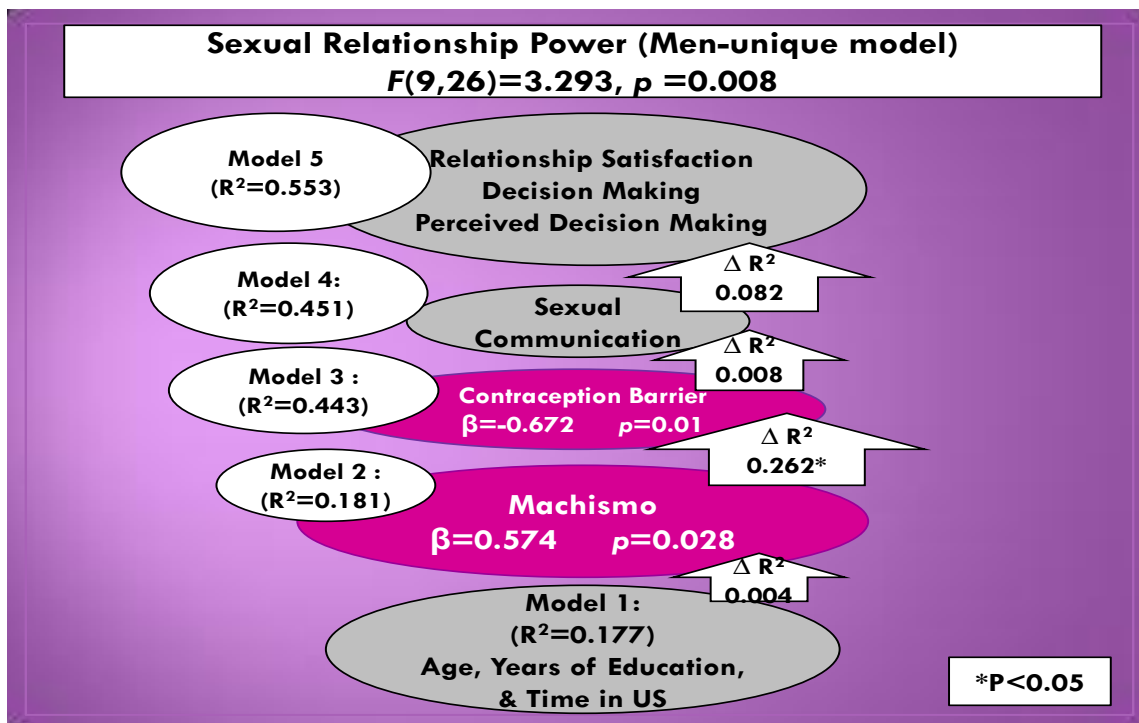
Sexual Relationship Power (Men-unique model)
$F(9,26)=3.293$, $p=0.008$

Model 5
($R^2=0.553$)

Relationship Satisfaction
Decision Making
Perceived Decision Making

$\Delta$ $R^2$
0.082

Model 4:
($R^2=0.451$)

Sexual
Communication

$\Delta$ $R^2$
0.008

Model 3 :
($R^2=0.443$)

Contraception Barrier
$\beta=-0.672$ $p=0.01$

$\Delta$ $R^2$
0.262*

Model 2 :
($R^2=0.181$)

Machismo
$\beta=0.574$ $p=0.028$

$\Delta$ $R^2$
0.004

Model 1:
($R^2=0.177$)
Age, Years of Education,
& Time in US

*P<0.05